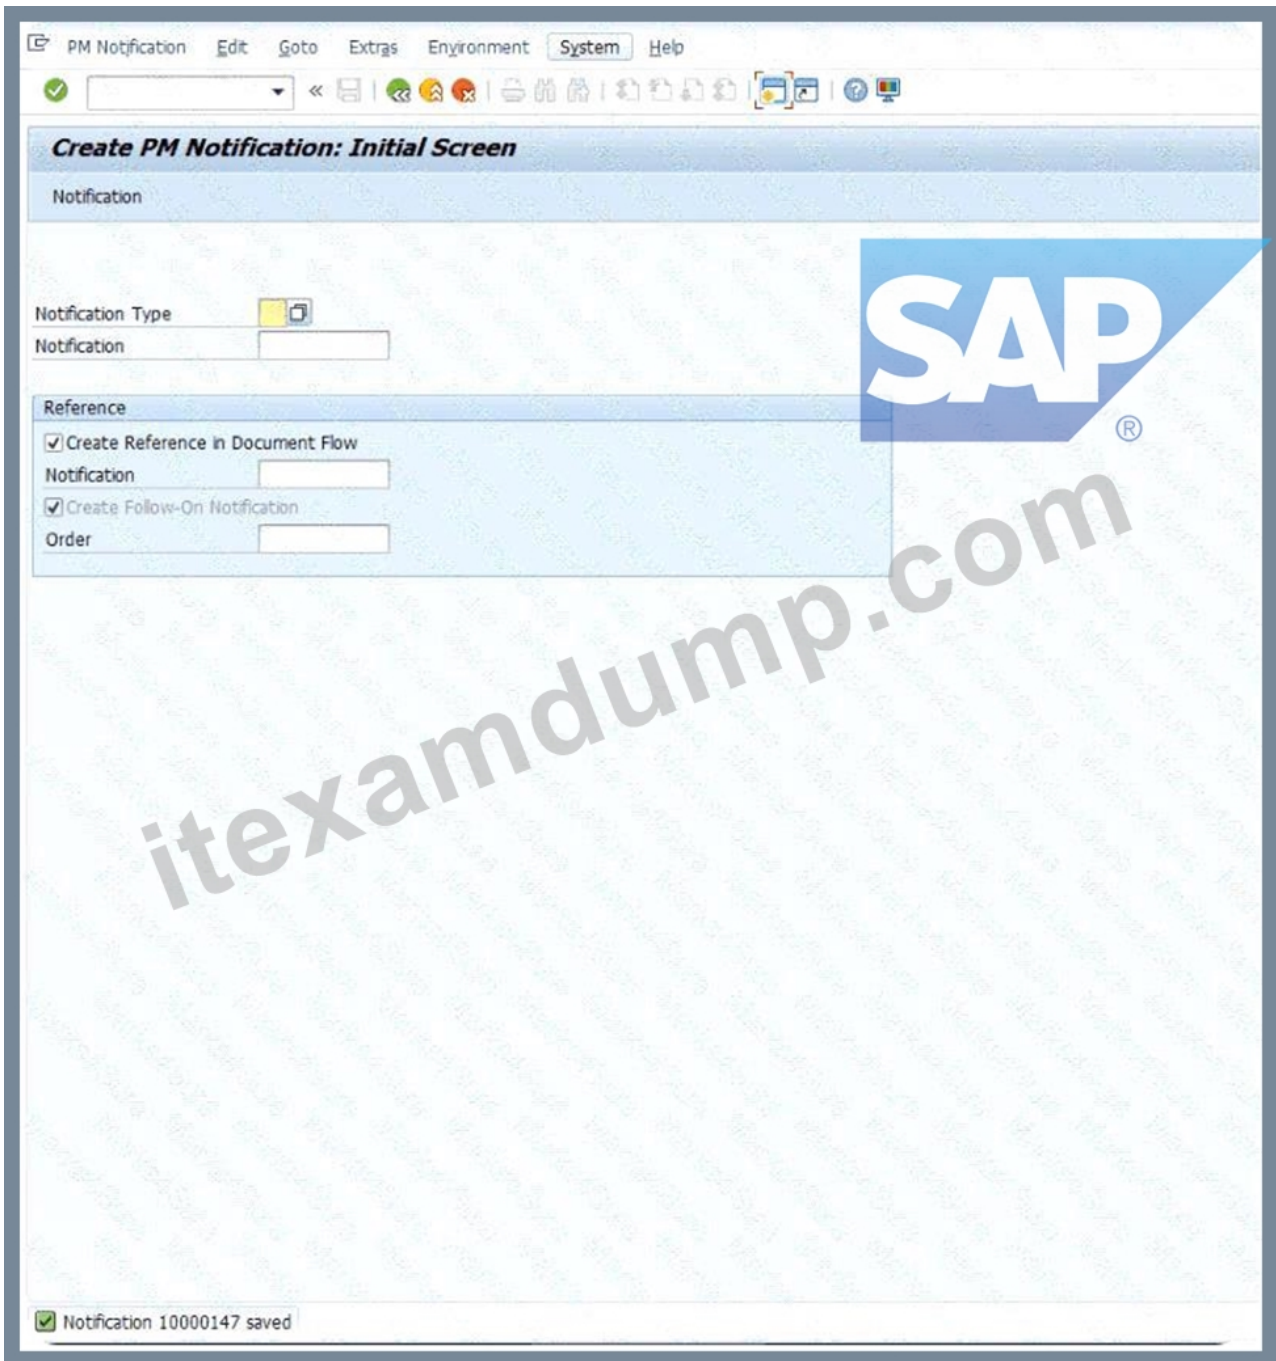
PM Notification Edit Goto Extras Environment System Help

Create PM Notification: Initial Screen

Notification

Notification Type
Notification

Reference
Create Reference in Document Flow
Notification
Create Follow-On Notification
Order

SAP®

itexamdump.com

Notification 10000147 saved